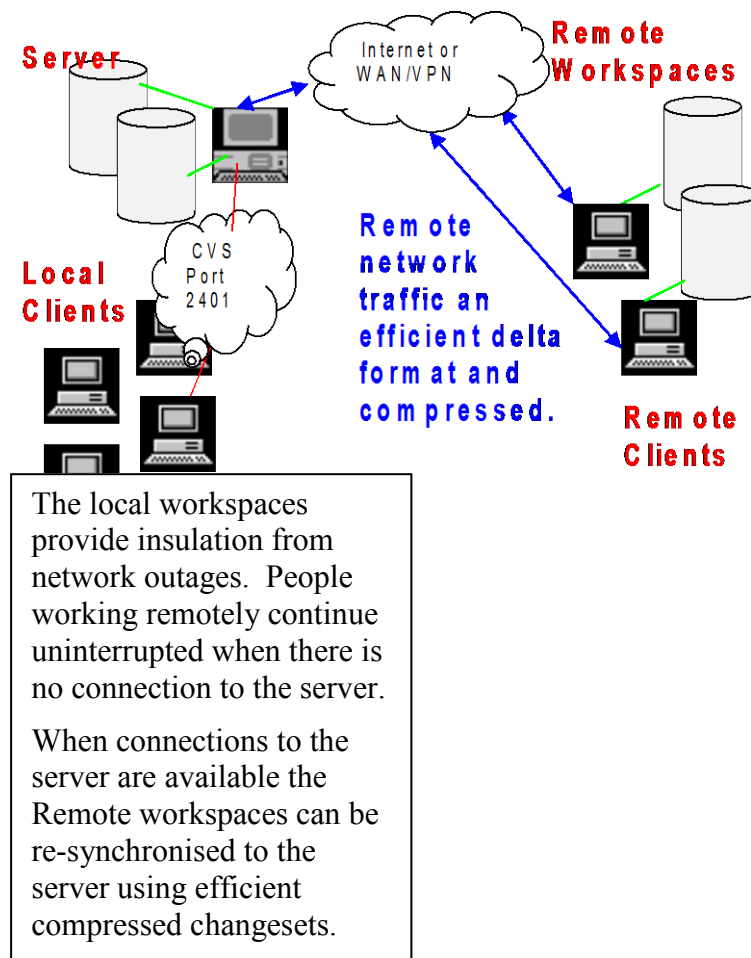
Server

Internet or WAN/VPN

Remote Workspaces

CVS Port 2401

Local Clients

Remote network traffic an efficient delta format and compressed.

Remote Clients

The local workspaces provide insulation from network outages. People working remotely continue uninterrupted when there is no connection to the server.

When connections to the server are available the Remote workspaces can be re-synchronised to the server using efficient compressed changesets.